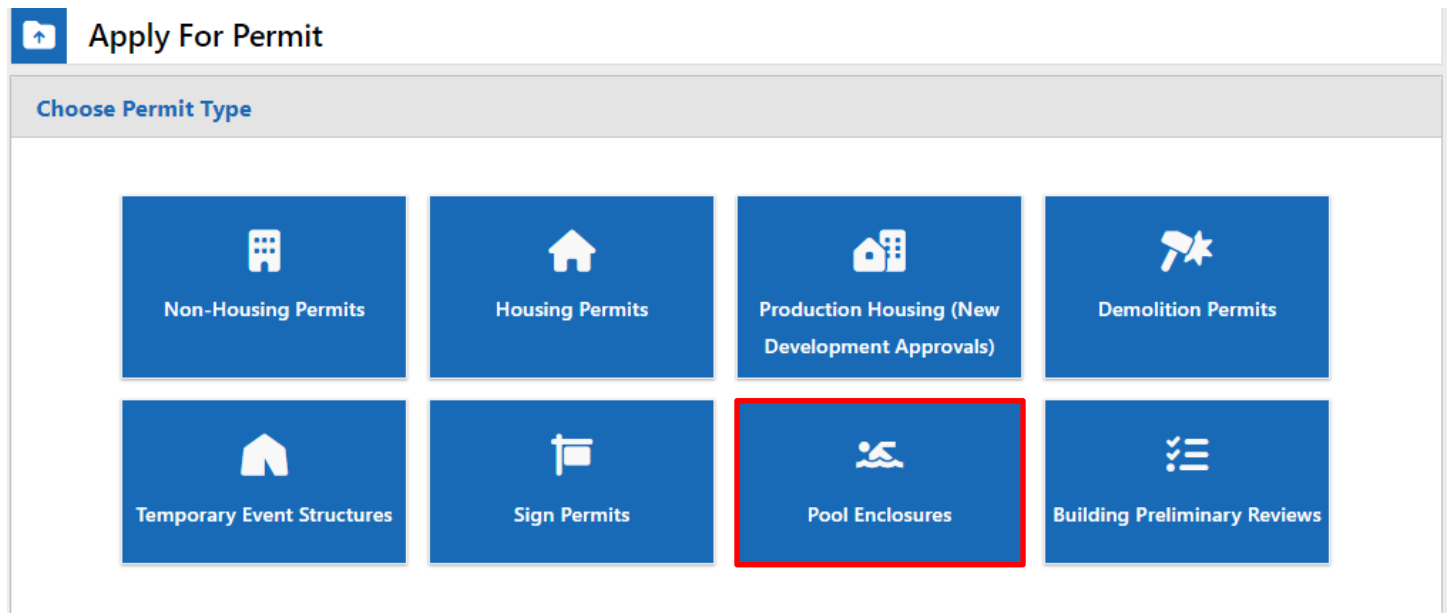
Apply For Permit

Choose Permit Type

Non-Housing Permits

Housing Permits

Production Housing (New Development Approvals)

Demolition Permits

Temporary Event Structures

Sign Permits

Pool Enclosures

Building Preliminary Reviews